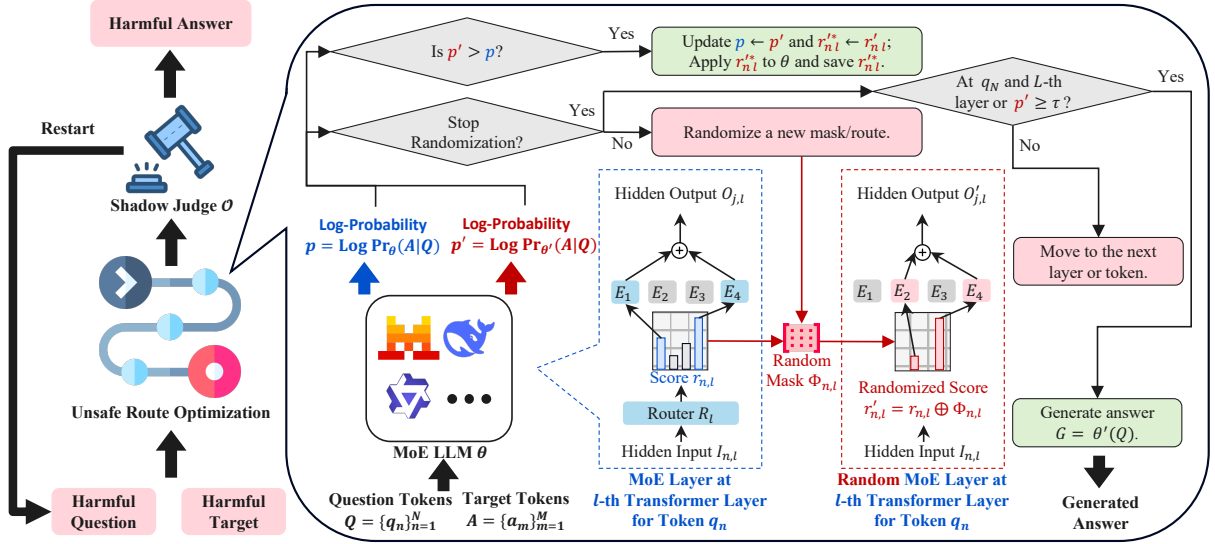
Harmful Answer

Restart

Shadow Judge $\mathcal{O}$

Unsafe Route Optimization

Harmful Question

Harmful Target

Is $p' > p$?

Yes

Update $p \leftarrow p'$ and $r'^{*}_{n\,l} \leftarrow r'_{n\,l}$; Apply $r'^{*}_{n\,l}$ to $\theta$ and save $r'^{*}_{n\,l}$.

At $q_N$ and $L$-th layer or $p' \geq \tau$ ?

Yes

Stop Randomization?

Yes

No

Randomize a new mask/route.

No

Log-Probability $p = \textbf{Log}\ \textbf{Pr}_{\theta}(A|Q)$

Log-Probability $p' = \textbf{Log}\ \textbf{Pr}_{\theta'}(A|Q)$

MoE LLM $\theta$

Question Tokens $Q = \{q_n\}_{n=1}^{N}$

Target Tokens $A = \{a_m\}_{m=1}^{M}$

Hidden Output $O_{j,l}$

$E_1$ $E_2$ $E_3$ $E_4$

Score $r_{n,l}$

Router $R_l$

Hidden Input $I_{n,l}$

MoE Layer at $l$-th Transformer Layer for Token $q_n$

Random Mask $\Phi_{n,l}$

Hidden Output $O'_{j,l}$

$E_1$ $E_2$ $E_3$ $E_4$

Randomized Score $r'_{n,l} = r_{n,l} \oplus \Phi_{n,l}$

Hidden Input $I_{n,l}$

Random MoE Layer at $l$-th Transformer Layer for Token $q_n$

Move to the next layer or token.

Generate answer $G = \theta'(Q)$.

Generated Answer